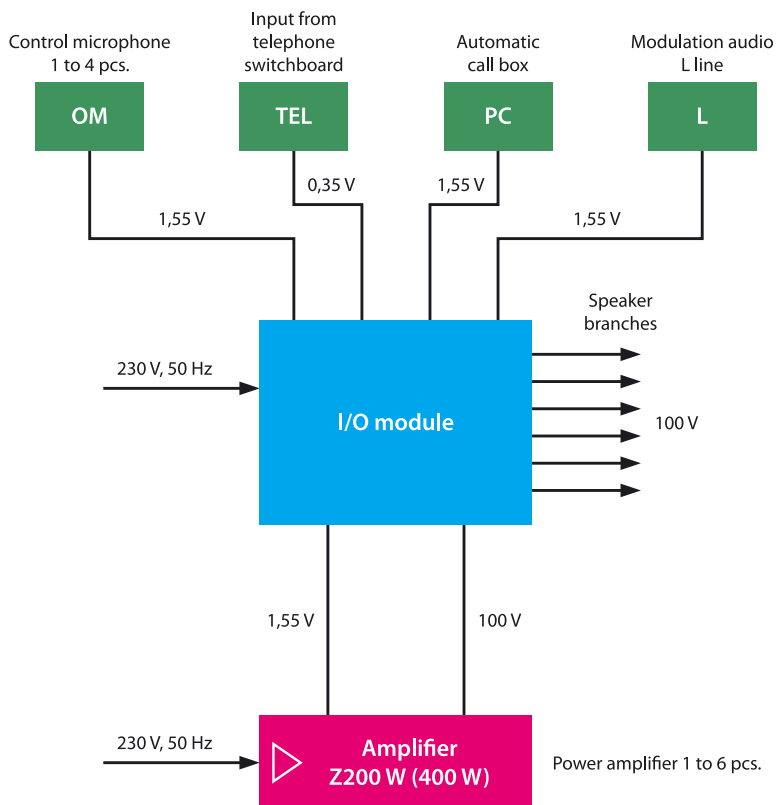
Control microphone 1 to 4 pcs.

OM

Input from telephone switchboard

TEL

Automatic call box

PC

Modulation audio L line

L

1,55 V

0,35 V

1,55 V

1,55 V

Speaker branches

230 V, 50 Hz

I/O module

100 V

1,55 V

100 V

230 V, 50 Hz

Amplifier Z200 W (400 W)

Power amplifier 1 to 6 pcs.